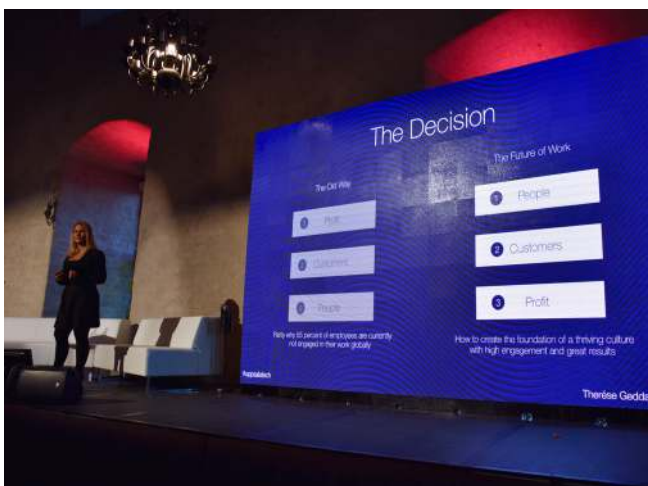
The Decision

The Old Way

1 Profit

2 Customers

3 People

Partly why 85 percent of employees are currently not engaged in their work globally

The Future of Work

1 People

2 Customers

3 Profit

How to create the foundation of a thriving culture with high engagement and great results

#uppsalatech

Therése Gedda